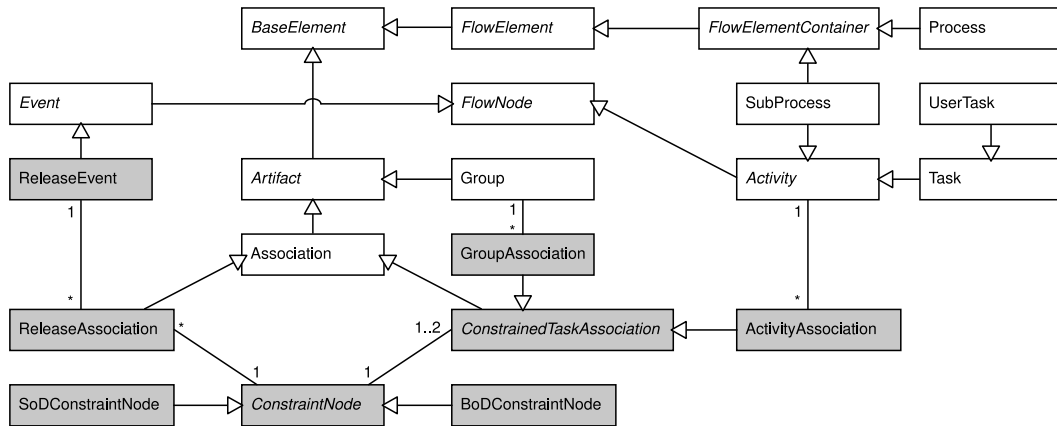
BaseElement
FlowElement
FlowElementContainer
Process
Event
FlowNode
SubProcess
UserTask
ReleaseEvent
Artifact
Group
Activity
Task
1
1
*
1
Association
GroupAssociation
*
*
ReleaseAssociation
*
1..2
ConstrainedTaskAssociation
ActivityAssociation
1
1
SoDConstraintNode
ConstraintNode
BoDConstraintNode